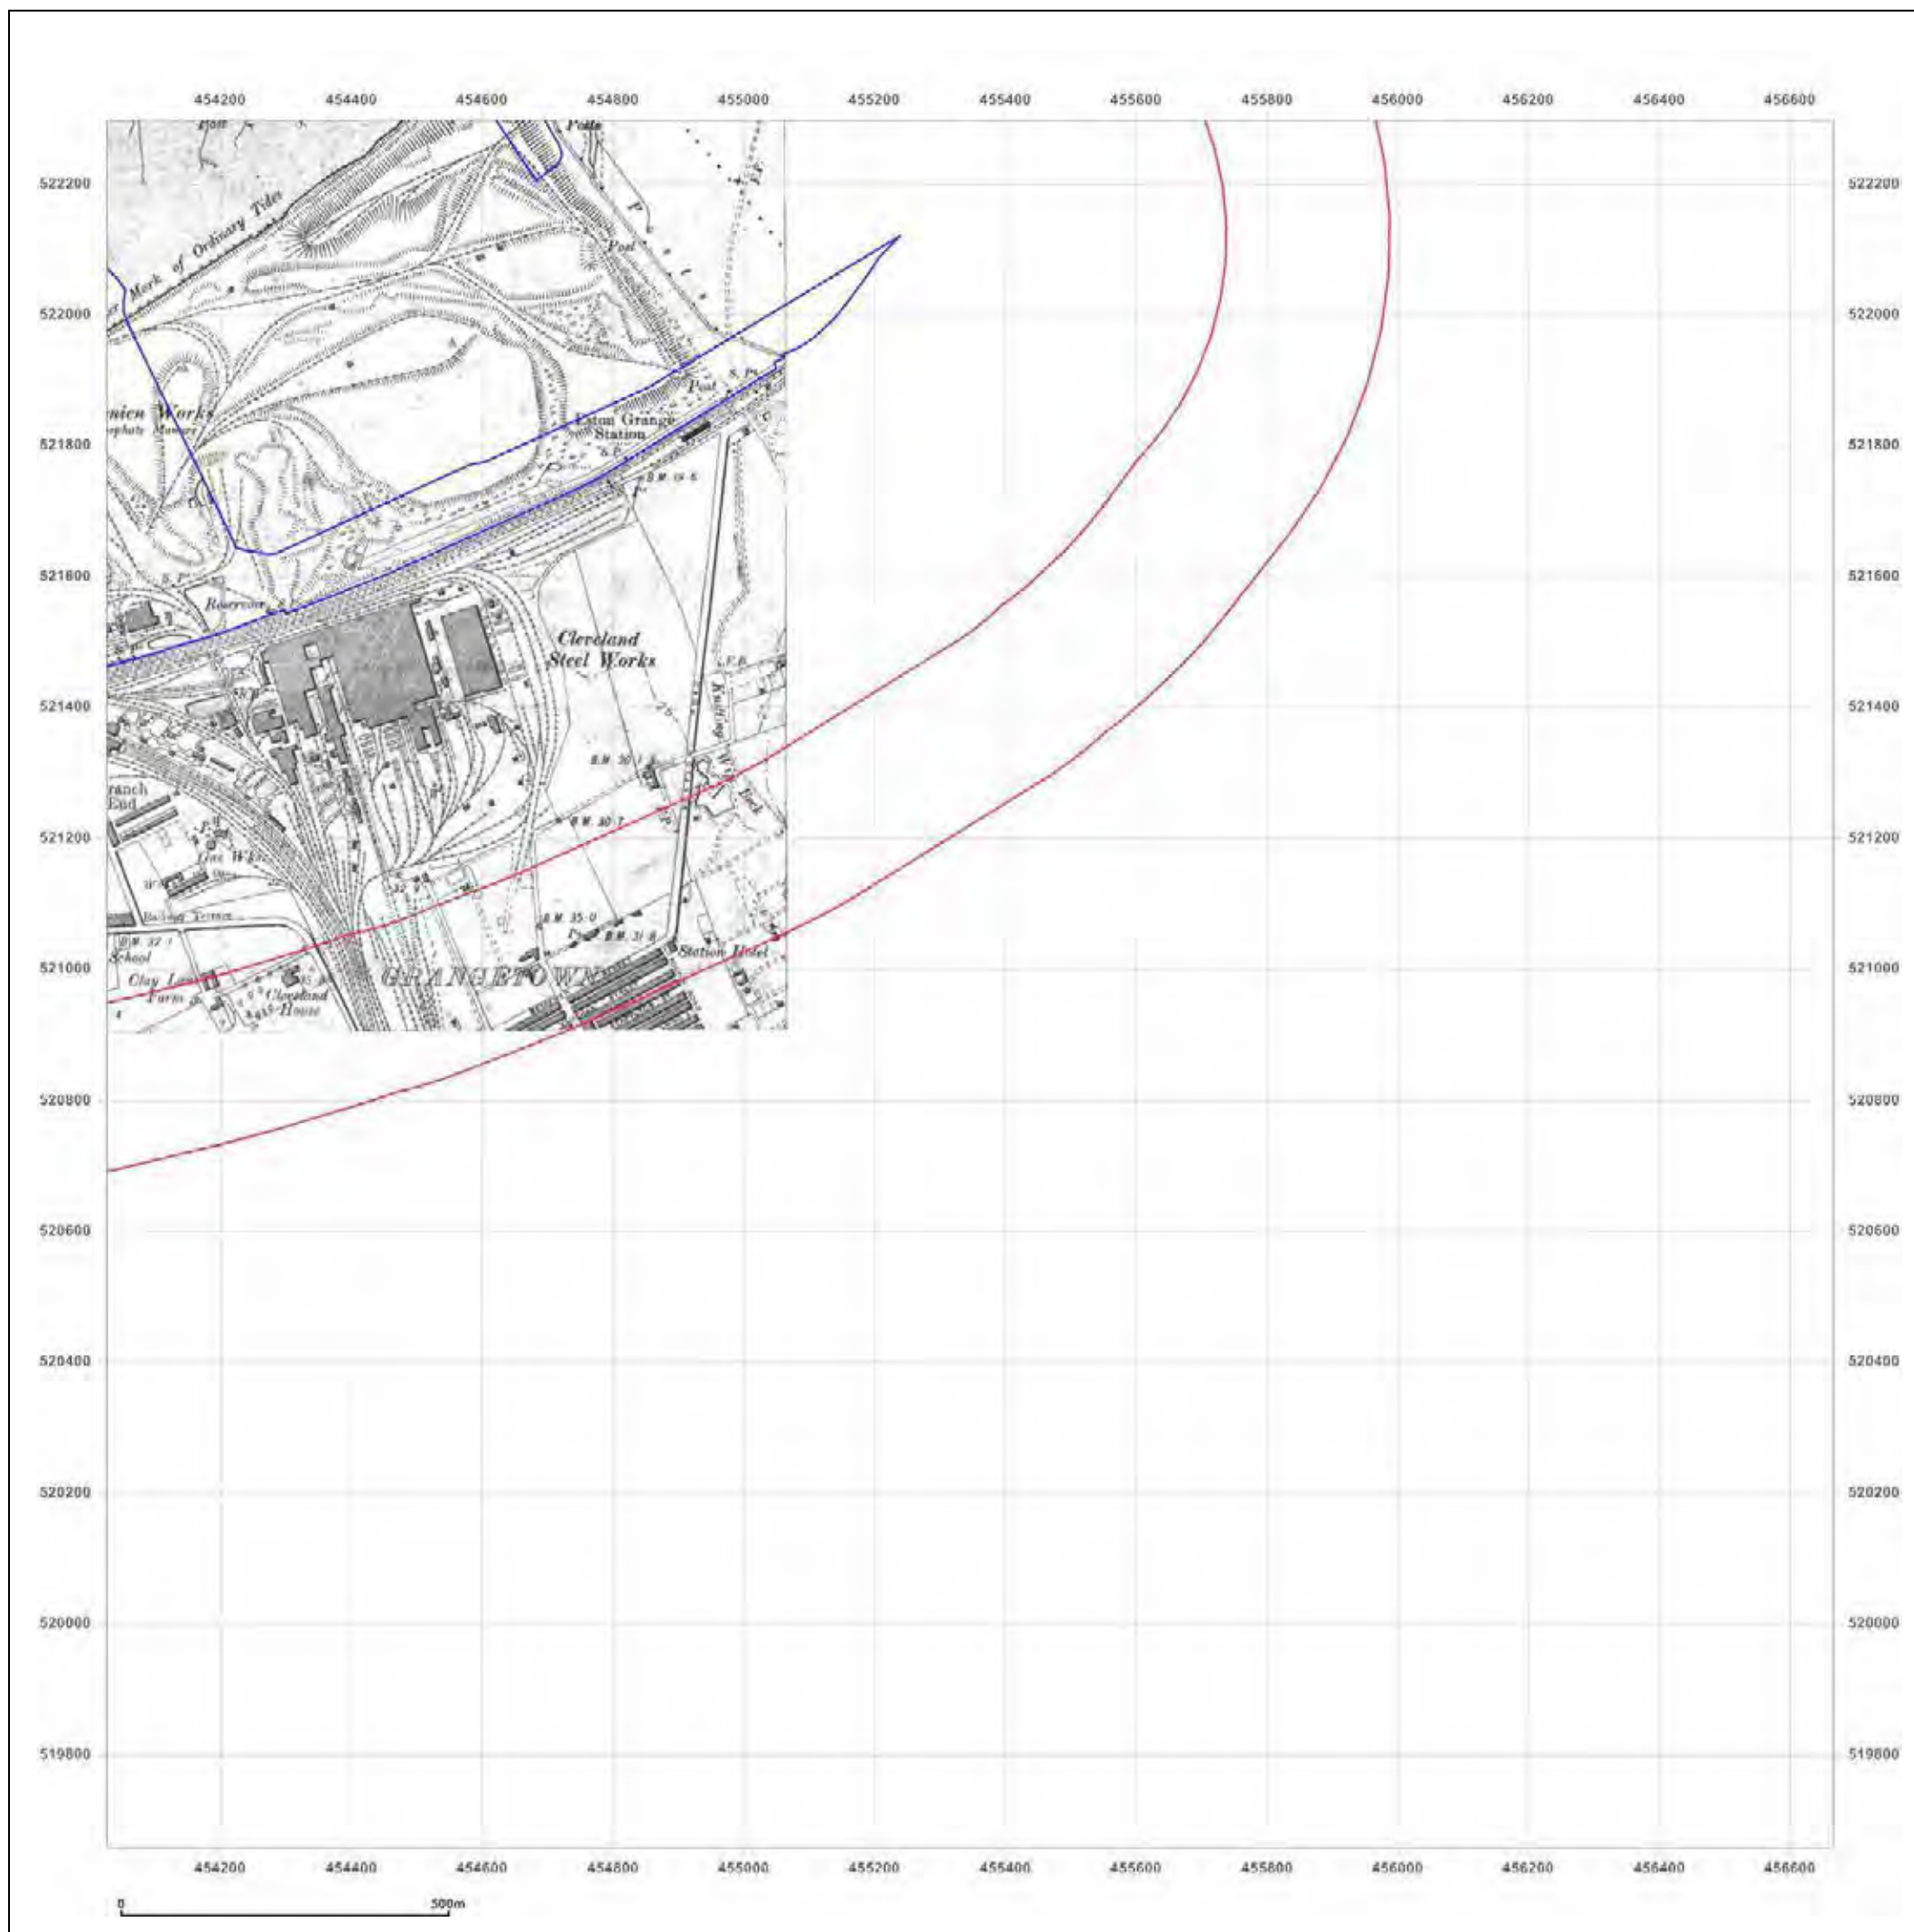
454200 454400 454600 454800 455000 455200 455400 455600 455800 456000 456200 456400 456600

522200
522000
521800
521600
521400
521200
521000
520800
520600
520400
520200
520000
519800

Post
Posts
Mark of Ordinary Tides
Post
Post
S. P.
Eston Grange Station
S. P.
B.M. 19.6
nion Works
Phosphate Manure
S. P.
Reservoir
Cleveland Steel Works
F. B.
B.M. 30.1
B.M. 30.7
ranch End
P. 4
Gas Wks
Railway Terrace
B.M. 32.1
School
B.M. 35.0
B.M. 31.8
Station Hotel
Clay Lane Farm
Cleveland House
GRANGETOWN

454200 454400 454600 454800 455000 455200 455400 455600 455800 456000 456200 456400 456600

0
500m